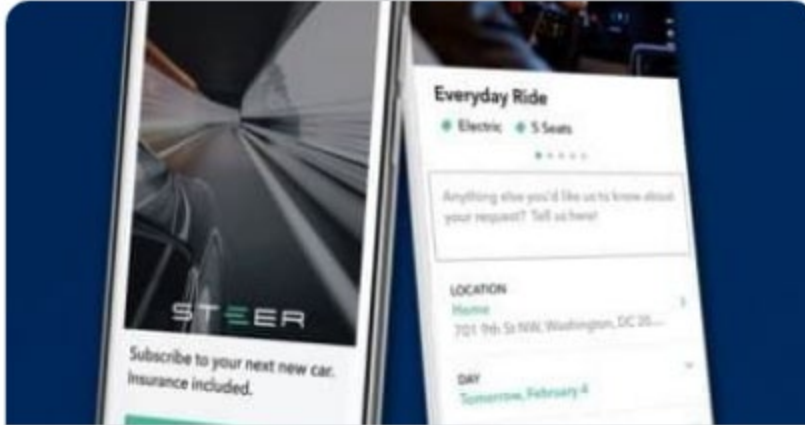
STEER

Subscribe to your next new car. Insurance included.

Everyday Ride

Electric 5 Seats

Anything else you'd like us to know about your request? Tell us here!

LOCATION
Home
701 9th St NW, Washington, DC 20...

DAY
Tomorrow, February 4